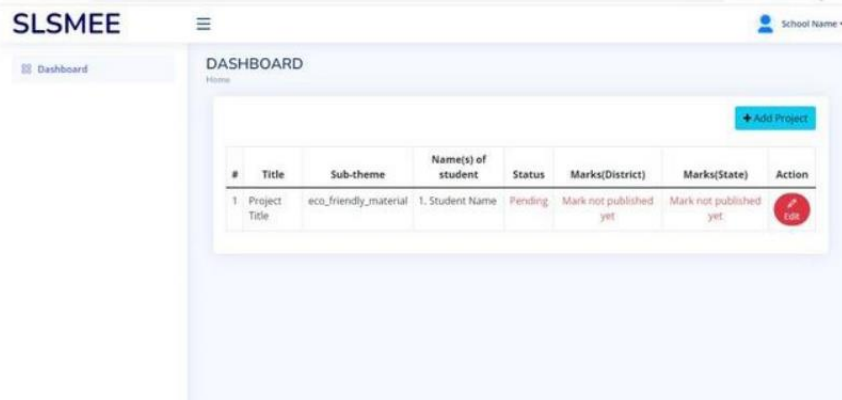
SLSMEE

School Name

Dashboard

DASHBOARD

Home

+ Add Project

| # | Title | Sub-theme | Name(s) of student | Status | Marks(District) | Marks(State) | Action |
|---|---|---|---|---|---|---|---|
| 1 | Project Title | eco_friendly_material | 1. Student Name | Pending | Mark not published yet | Mark not published yet | Edit |